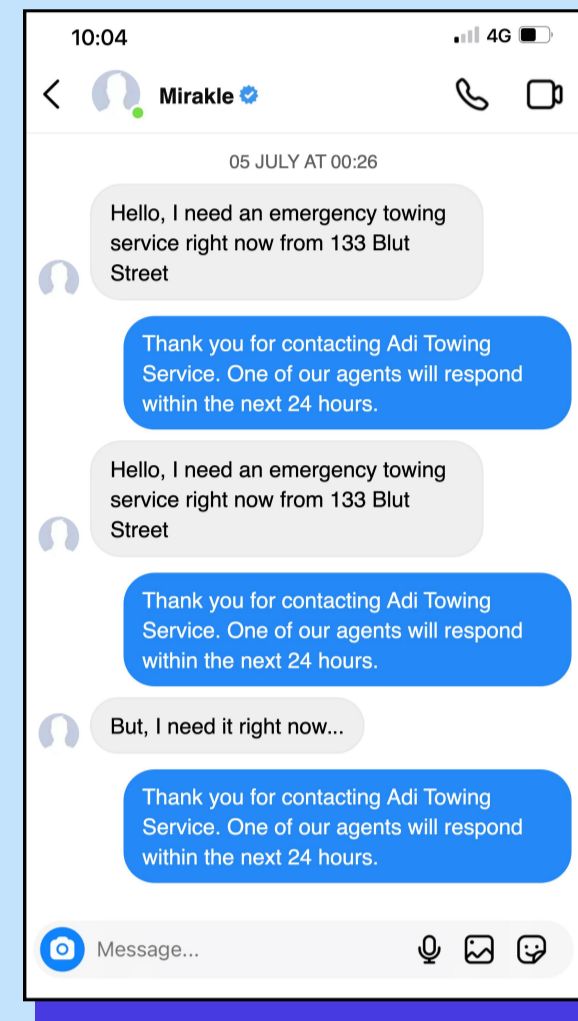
10:04

4G

Mirakle

05 JULY AT 00:26

Hello, I need an emergency towing service right now from 133 Blut Street

Thank you for contacting Adi Towing Service. One of our agents will respond within the next 24 hours.

Hello, I need an emergency towing service right now from 133 Blut Street

Thank you for contacting Adi Towing Service. One of our agents will respond within the next 24 hours.

But, I need it right now...

Thank you for contacting Adi Towing Service. One of our agents will respond within the next 24 hours.

Message...